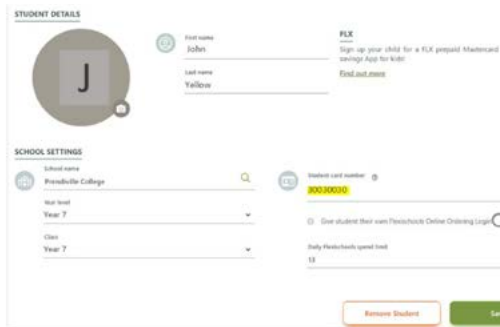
STUDENT DETAILS

J

First name
John

Last name
Yellow

FLX
Sign up your child for a FLX prepaid Mastercard savings App for Kids!
Find out more

SCHOOL SETTINGS

School name
Flexiville College

Year level
Year 7

Class
Year 7

Student card number
30030030

Give student their own Flexischools Online Ordering Login

Daily Flexischools spend limit
15

Remove Student

Sa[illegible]